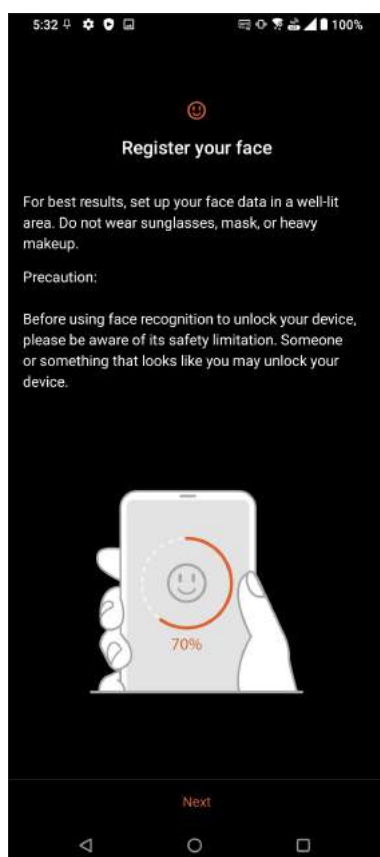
5:32 100%

Register your face

For best results, set up your face data in a well-lit area. Do not wear sunglasses, mask, or heavy makeup.

Precaution:

Before using face recognition to unlock your device, please be aware of its safety limitation. Someone or something that looks like you may unlock your device.

70%

Next